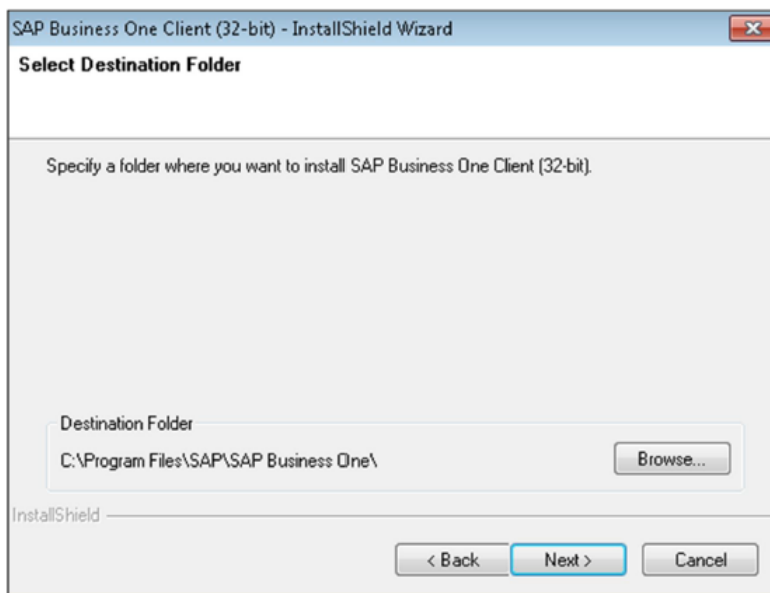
SAP Business One Client (32-bit) - InstallShield Wizard

Select Destination Folder

Specify a folder where you want to install SAP Business One Client (32-bit).

Destination Folder

C:\Program Files\SAP\SAP Business One\

Browse...

InstallShield

< Back

Next >

Cancel